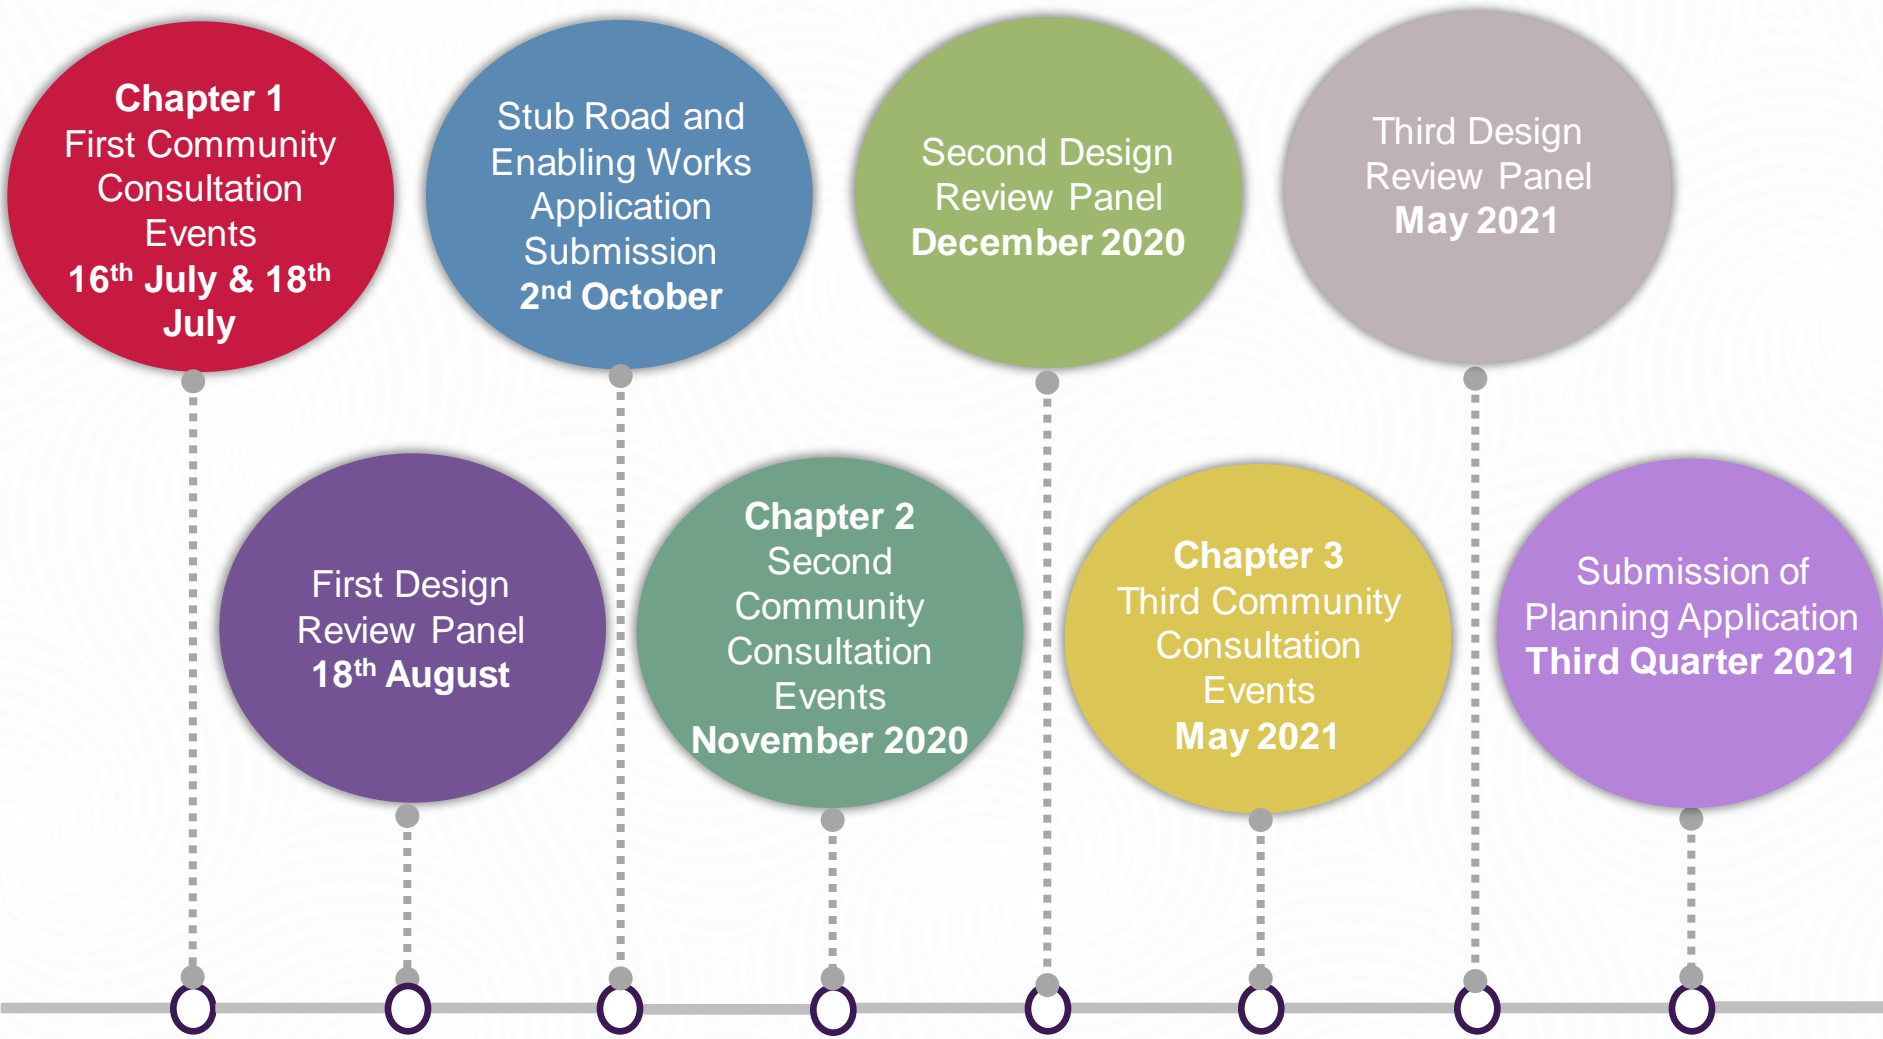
**Chapter 1**
First Community Consultation Events
**16$^{th}$ July & 18$^{th}$ July**

Stub Road and Enabling Works Application Submission
**2$^{nd}$ October**

Second Design Review Panel
**December 2020**

Third Design Review Panel
**May 2021**

First Design Review Panel
**18$^{th}$ August**

**Chapter 2**
Second Community Consultation Events
**November 2020**

**Chapter 3**
Third Community Consultation Events
**May 2021**

Submission of Planning Application
**Third Quarter 2021**